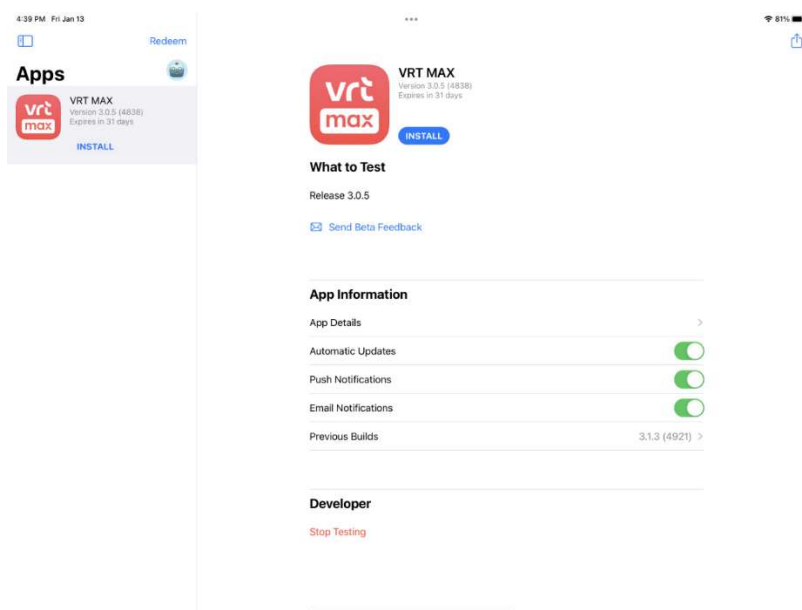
4:39 PM Fri Jan 13

81%

Redeem

Apps

vrt max

VRT MAX
Version 3.0.5 (4838)
Expires in 31 days

INSTALL

vrt max

VRT MAX
Version 3.0.5 (4838)
Expires in 31 days

INSTALL

What to Test

Release 3.0.5

Send Beta Feedback

App Information

App Details

Automatic Updates

Push Notifications

Email Notifications

Previous Builds 3.1.3 (4921)

Developer

Stop Testing